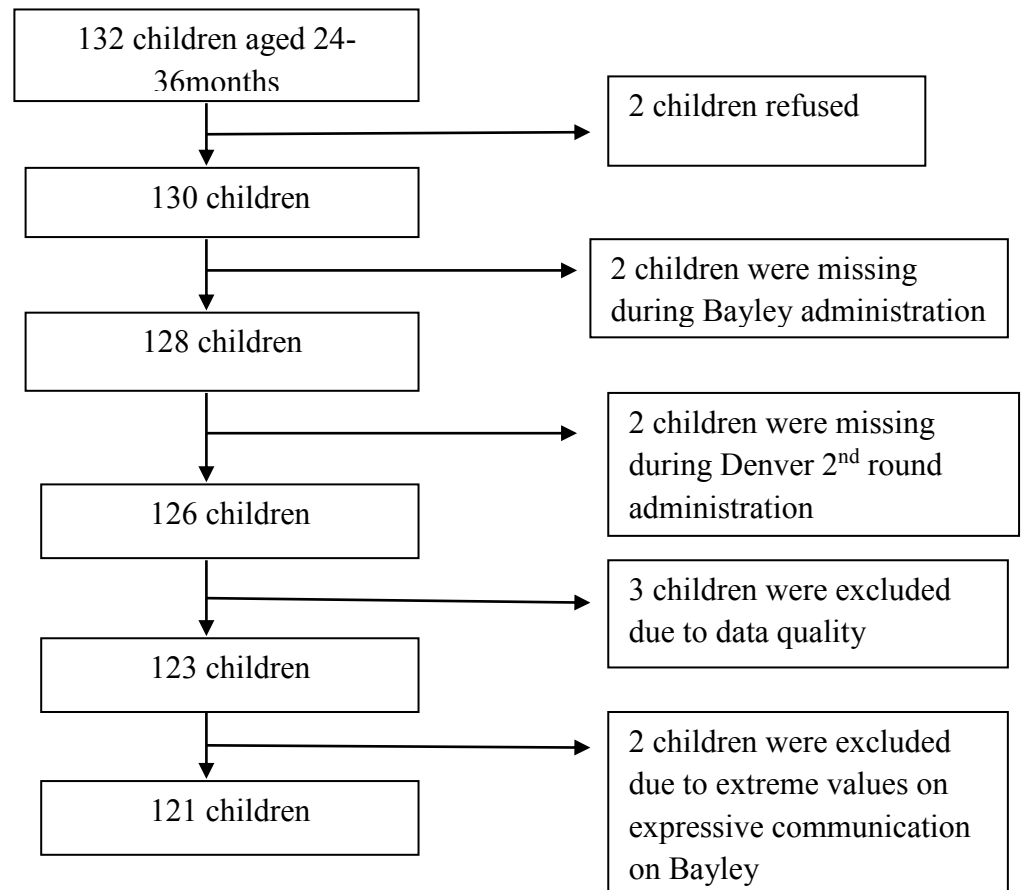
132 children aged 24-36months

2 children refused

130 children

2 children were missing during Bayley administration

128 children

2 children were missing during Denver 2$^{nd}$ round administration

126 children

3 children were excluded due to data quality

123 children

2 children were excluded due to extreme values on expressive communication on Bayley

121 children